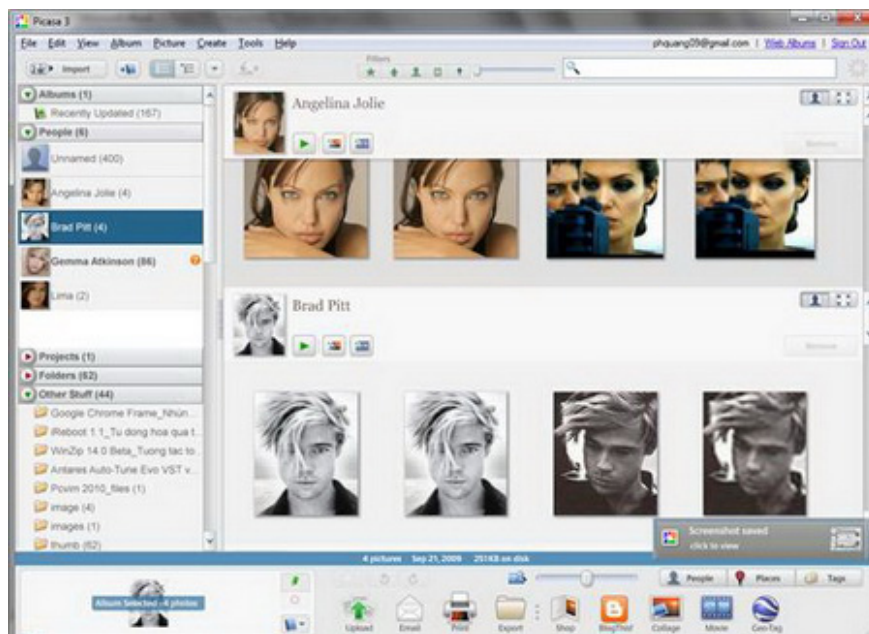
Picasa 3

File Edit View Album Picture Create Tools Help

phquang09@gmail.com | Web Albums | Sign Out

Import

Filters

Albums (1)
Recently Updated (167)
People (6)
Unnamed (400)
Angelina Jolie (4)
Brad Pitt (4)
Gemma Atkinson (86)
Lima (2)

Projects (1)
Folders (62)
Other Stuff (44)
Google Chrome Frame_Nhun...
iReboot 1.1_Tu dong hoa qua t...
WinZip 14.0 Beta_Tuong tac to...
Antares Auto-Tune Evo VST v...
Pcvim 2010_files (1)
image (4)
images (1)
thumb (62)

Angelina Jolie

Remove

Brad Pitt

Remove

Screenshot saved
click to view

4 pictures Sep 21, 2009 251KB on disk

Album Selected - 4 photos

People Places Tags

Upload Email Print Export Shop BlogThis! Collage Movie Geo-Tag